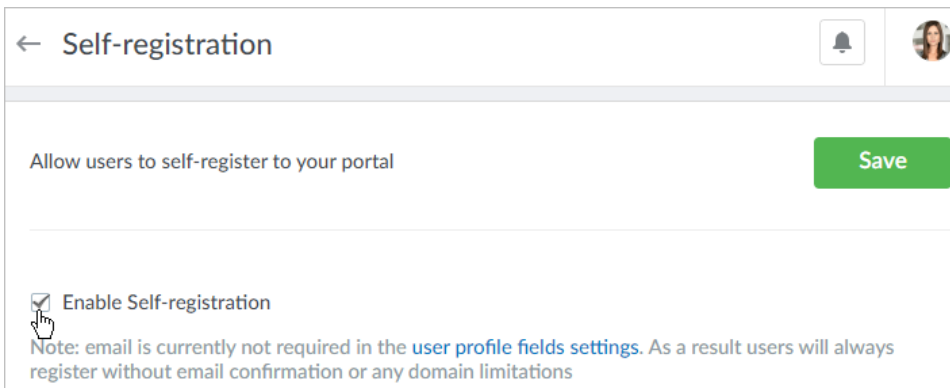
← Self-registration

Allow users to self-register to your portal

Save

Enable Self-registration

Note: email is currently not required in the user profile fields settings. As a result users will always register without email confirmation or any domain limitations